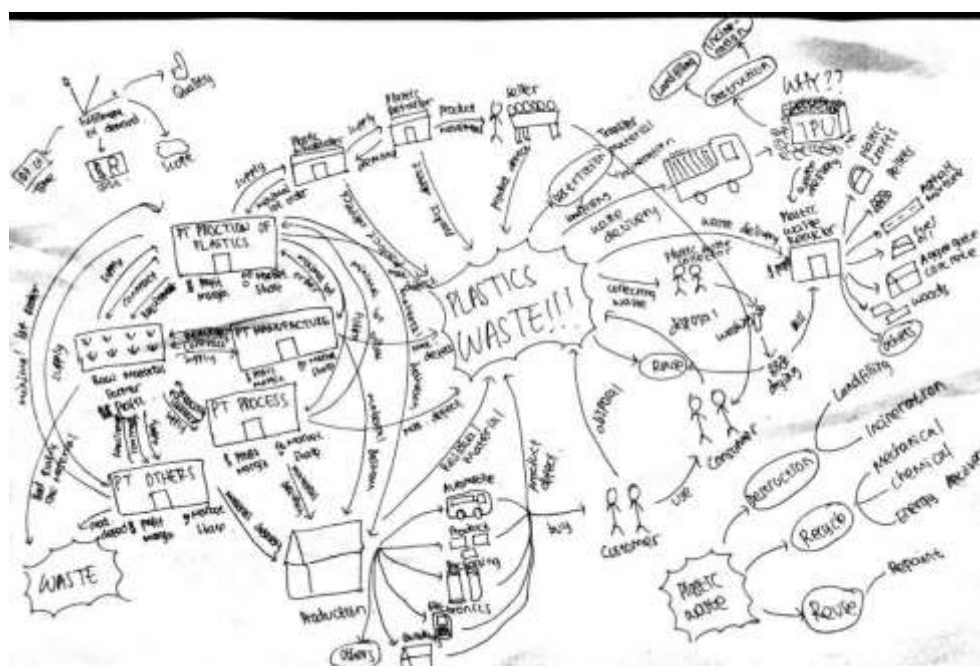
Quality

Software or demand

Seller

Plastic distributor

Plastic Retailer

Product

supply

demand

supply

PT PRODUCTION OF PLASTICS

PT MANUFACTURE

PT PROCESS

PT OTHERS

Raw material farmer

WASTE

PLASTICS WASTE!!!

Production

Automotive

Products

Packaging

Electronics

Others

Customer

buy

use

Consumer

Reuse

waste delivery

Plastic waste collectors

collecting waste

Plastic waste Recycler

TPU

WHY??

Destruction

Landfilling

Incineration

Plastic waste

Destruction

Recycle

Reuse

Landfilling

Incineration

Mechanical

Chemical

Energy Recovery

Repurpose

Asphalt

Fuel

Aggregate concrete

woods

Others

Plastic pellets